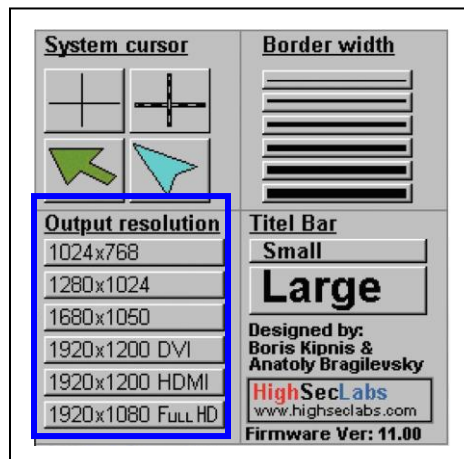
System cursor

Border width

Output resolution

1024x768

1280x1024

1680x1050

1920x1200 DVI

1920x1200 HDMI

1920x1080 Full HD

Titel Bar

Small

Large

Designed by:
Boris Kipnis &
Anatoly Bragilevsky

HighSecLabs
www.highseclabs.com

Firmware Ver: 11.00